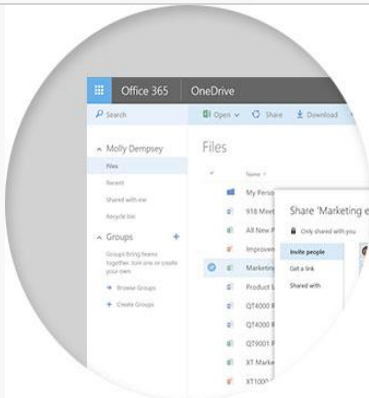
Office 365 OneDrive

Search

Open Share Download

Molly Dempsey

Files

Recent

Shared with me

Recycle bin

Groups +

Groups bring teams together. Join one or create your own

Browse Groups

Create Groups

Files

Name

My Perso

918 Meet

All New P

Improve

Marketing

Product L

QT4000 R

QT4000 R

QT9001 P

XT Marke

XT1000

Share 'Marketing e

Only shared with you

Invite people

Get a link

Shared with